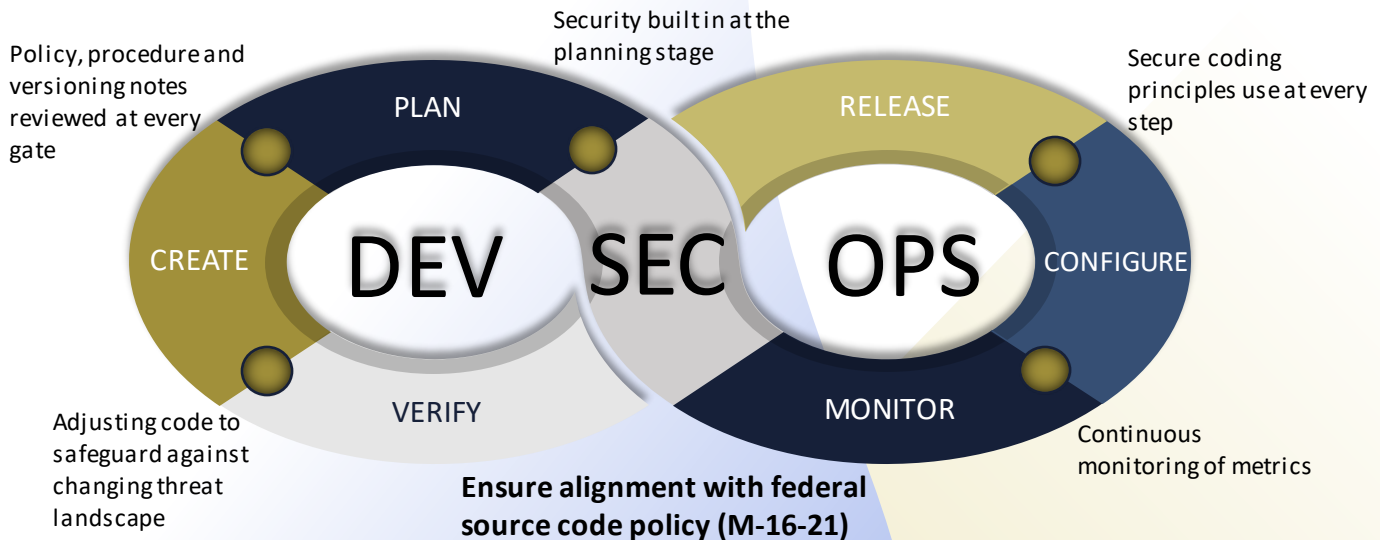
Policy, procedure and versioning notes reviewed at every gate

Security built in at the planning stage

Secure coding principles use at every step

PLAN

RELEASE

CREATE

DEV

SEC

OPS

CONFIGURE

VERIFY

MONITOR

Adjusting code to safeguard against changing threat landscape

Continuous monitoring of metrics

Ensure alignment with federal source code policy (M-16-21)